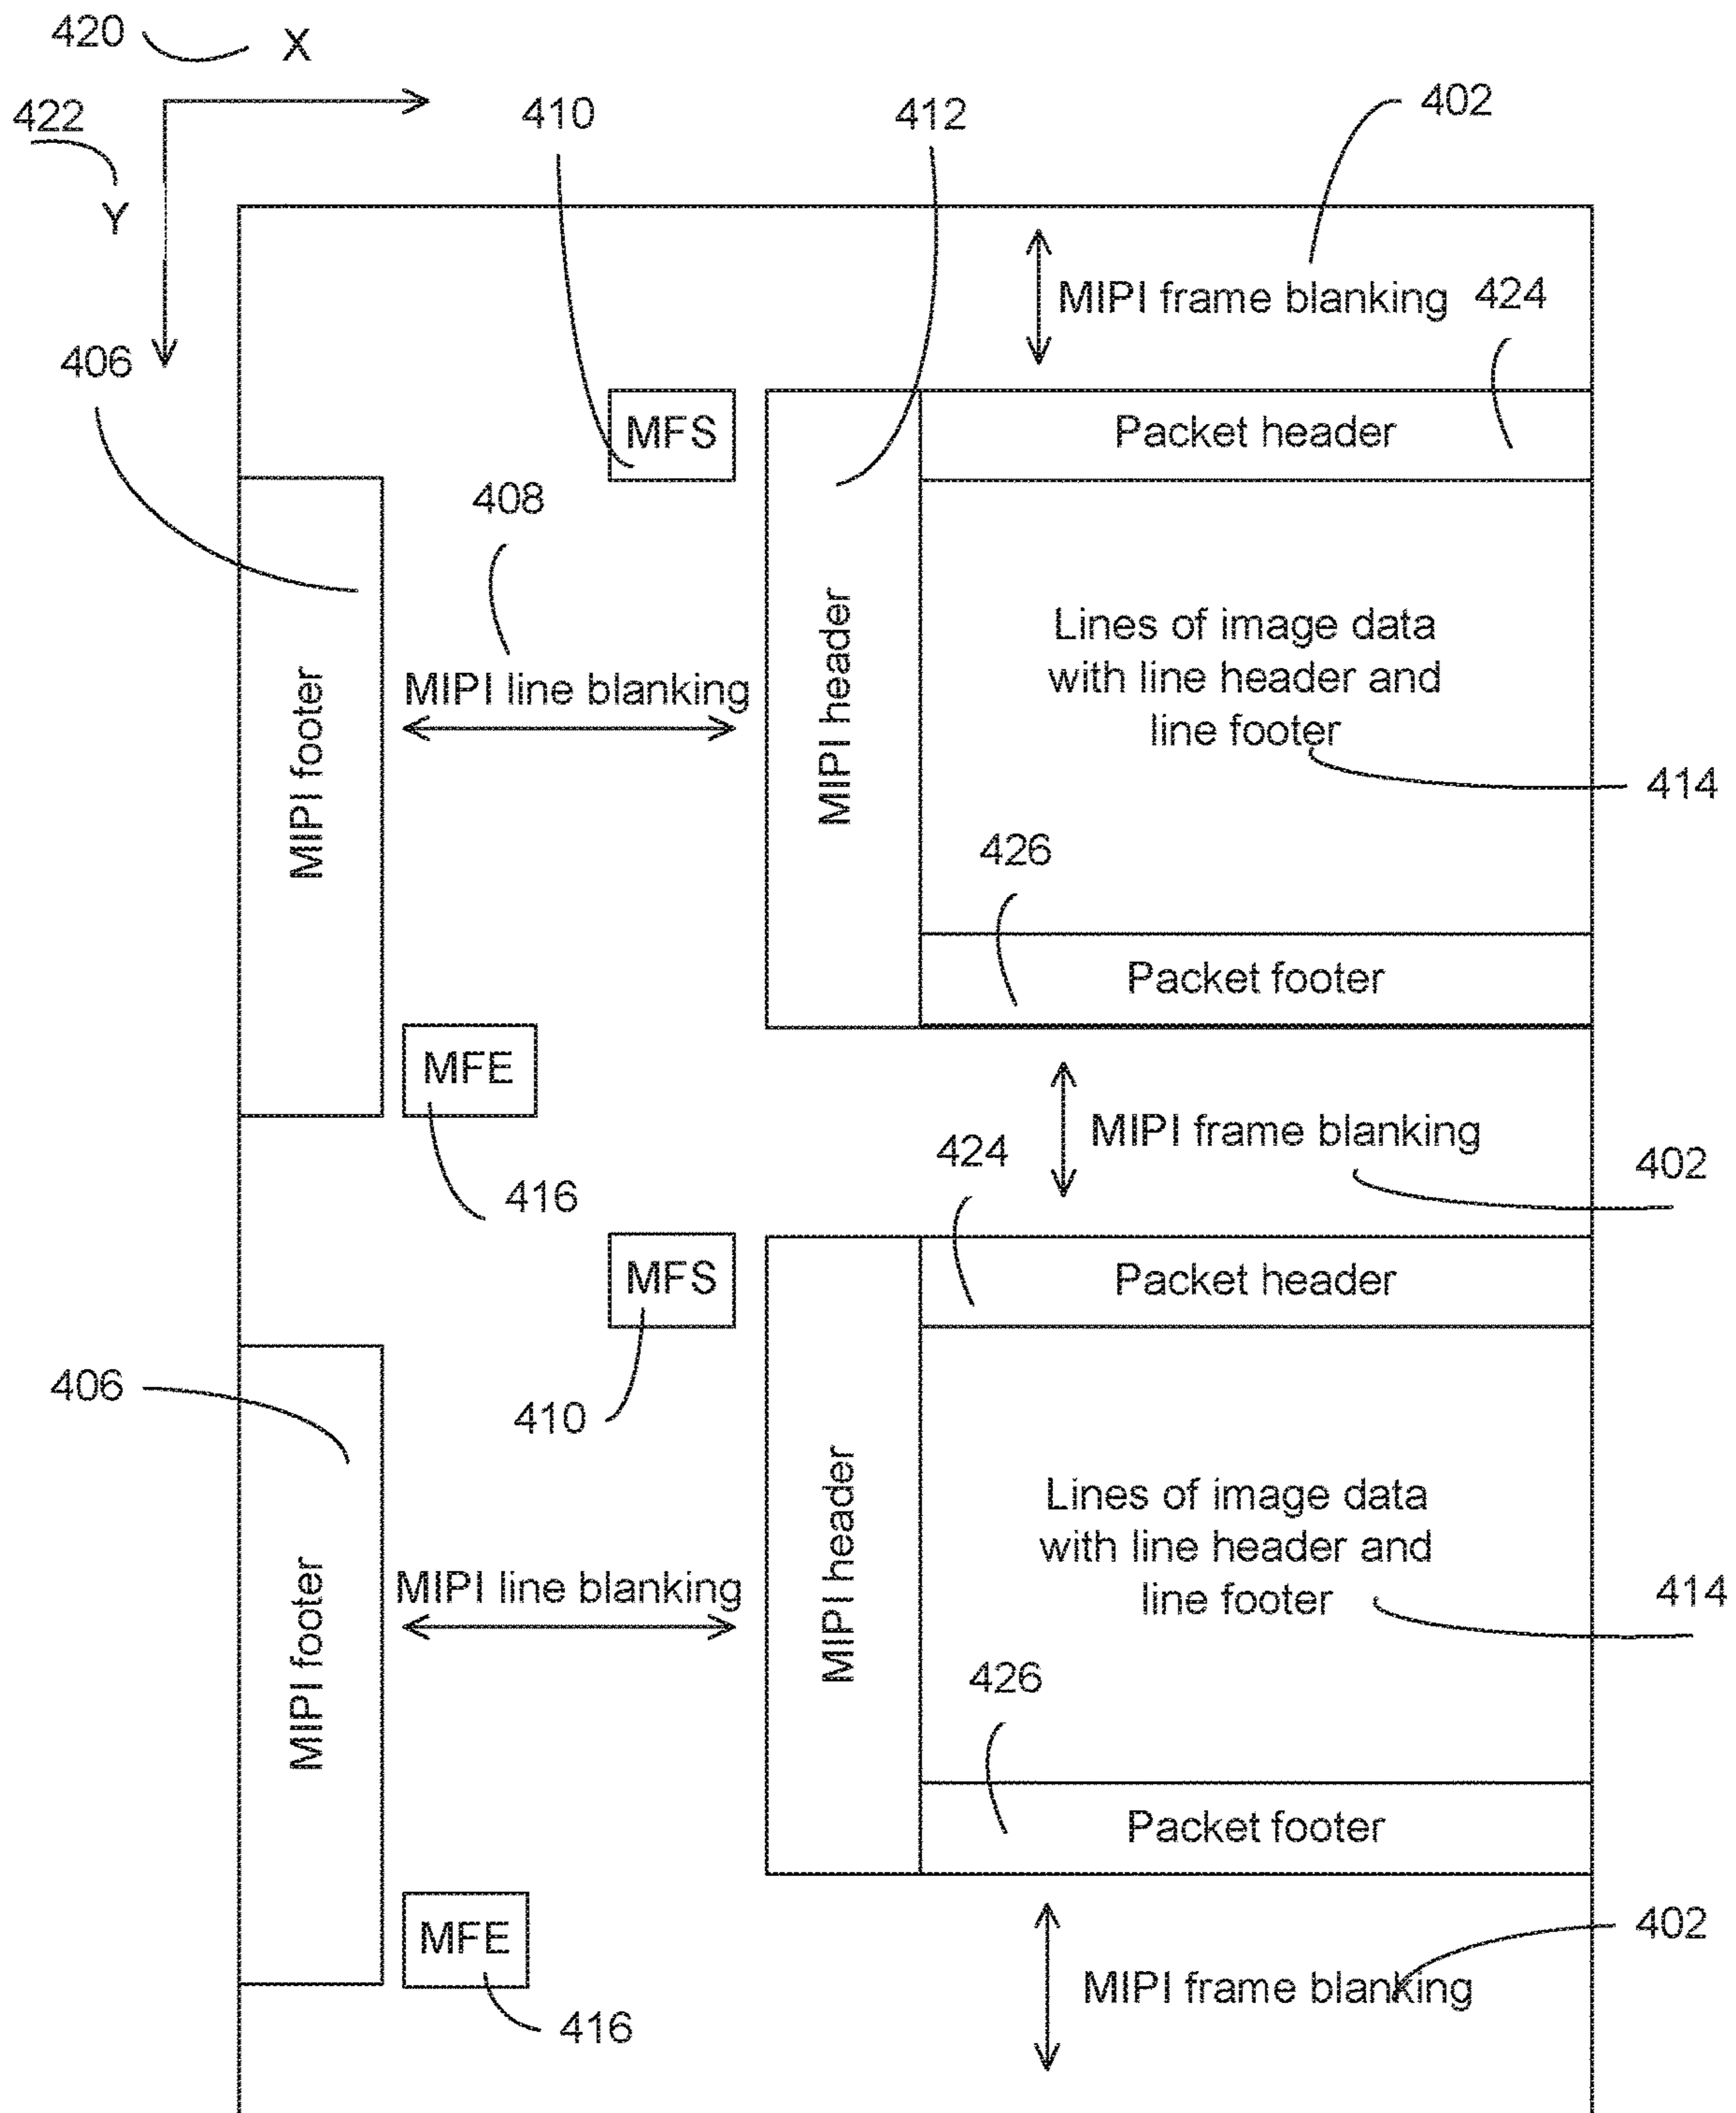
420 X
422 Y
410
412
402
MIPI frame blanking
424
406
MFS
Packet header
408
MIPI footer
MIPI line blanking
MIPI header
Lines of image data with line header and line footer
414
426
Packet footer
MFE
MIPI frame blanking
424
402
416
MFS
Packet header
406
410
MIPI footer
MIPI line blanking
MIPI header
Lines of image data with line header and line footer
414
426
Packet footer
MFE
402
MIPI frame blanking
416